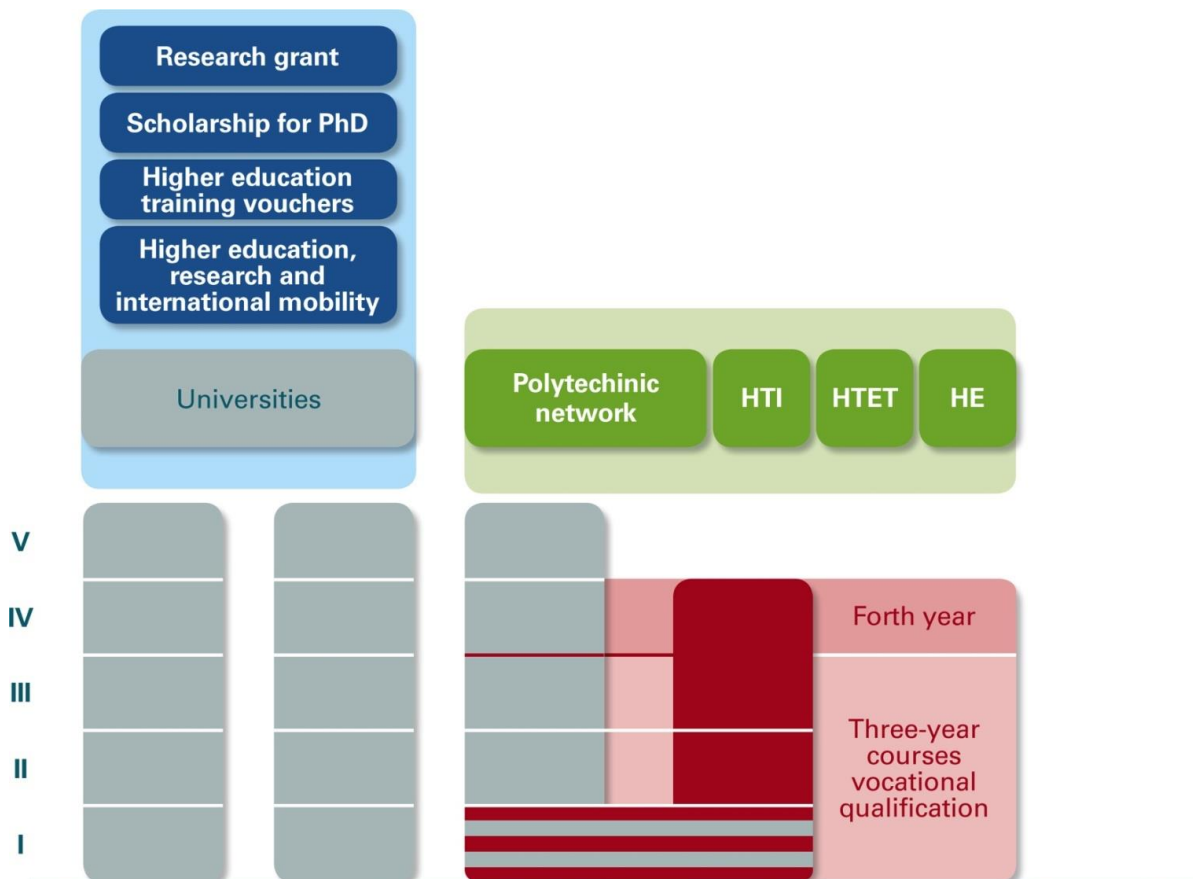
Research grant

Scholarship for PhD

Higher education training vouchers

Higher education, research and international mobility

Universities

Polytechinic network

HTI

HTET

HE

V

IV

III

II

I

Forth year

Three-year courses vocational qualification